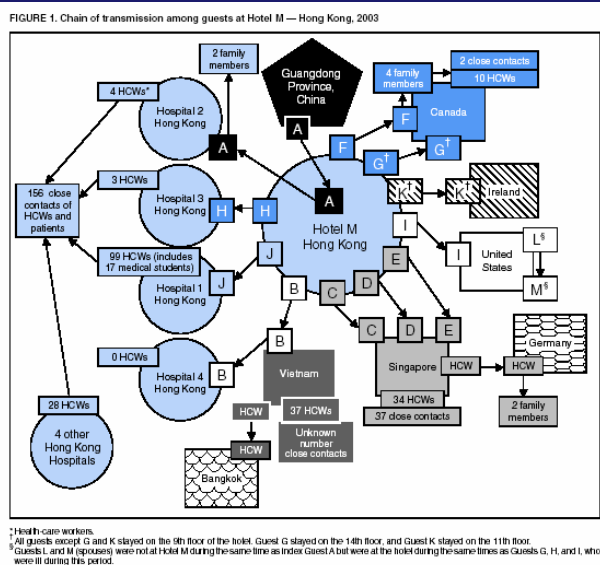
FIGURE 1. Chain of transmission among guests at Hotel M — Hong Kong, 2003

2 family members

Guangdong Province, China

4 HCWs*

Hospital 2 Hong Kong

A

A

4 family members

2 close contacts

10 HCWs

F

F

Canada

G†

G†

3 HCWs

156 close contacts of HCWs and patients

Hospital 3 Hong Kong

H

H

A

K†

K†

Ireland

Hotel M Hong Kong

I

99 HCWs (includes 17 medical students)

J

I

United States

L§

Hospital 1 Hong Kong

J

E

B

C

D

M§

0 HCWs

B

C

D

E

Germany

Hospital 4 Hong Kong

B

Vietnam

Singapore

HCW

HCW

28 HCWs

HCW

37 HCWs

34 HCWs

37 close contacts

2 family members

4 other Hong Kong Hospitals

HCW

Unknown number close contacts

Bangkok

* Health-care workers.
† All guests except G and K stayed on the 9th floor of the hotel. Guest G stayed on the 14th floor, and Guest K stayed on the 11th floor.
§ Guests L and M (spouses) were not at Hotel M during the same time as index Guest A but were at the hotel during the same times as Guests G, H, and I, who were ill during this period.